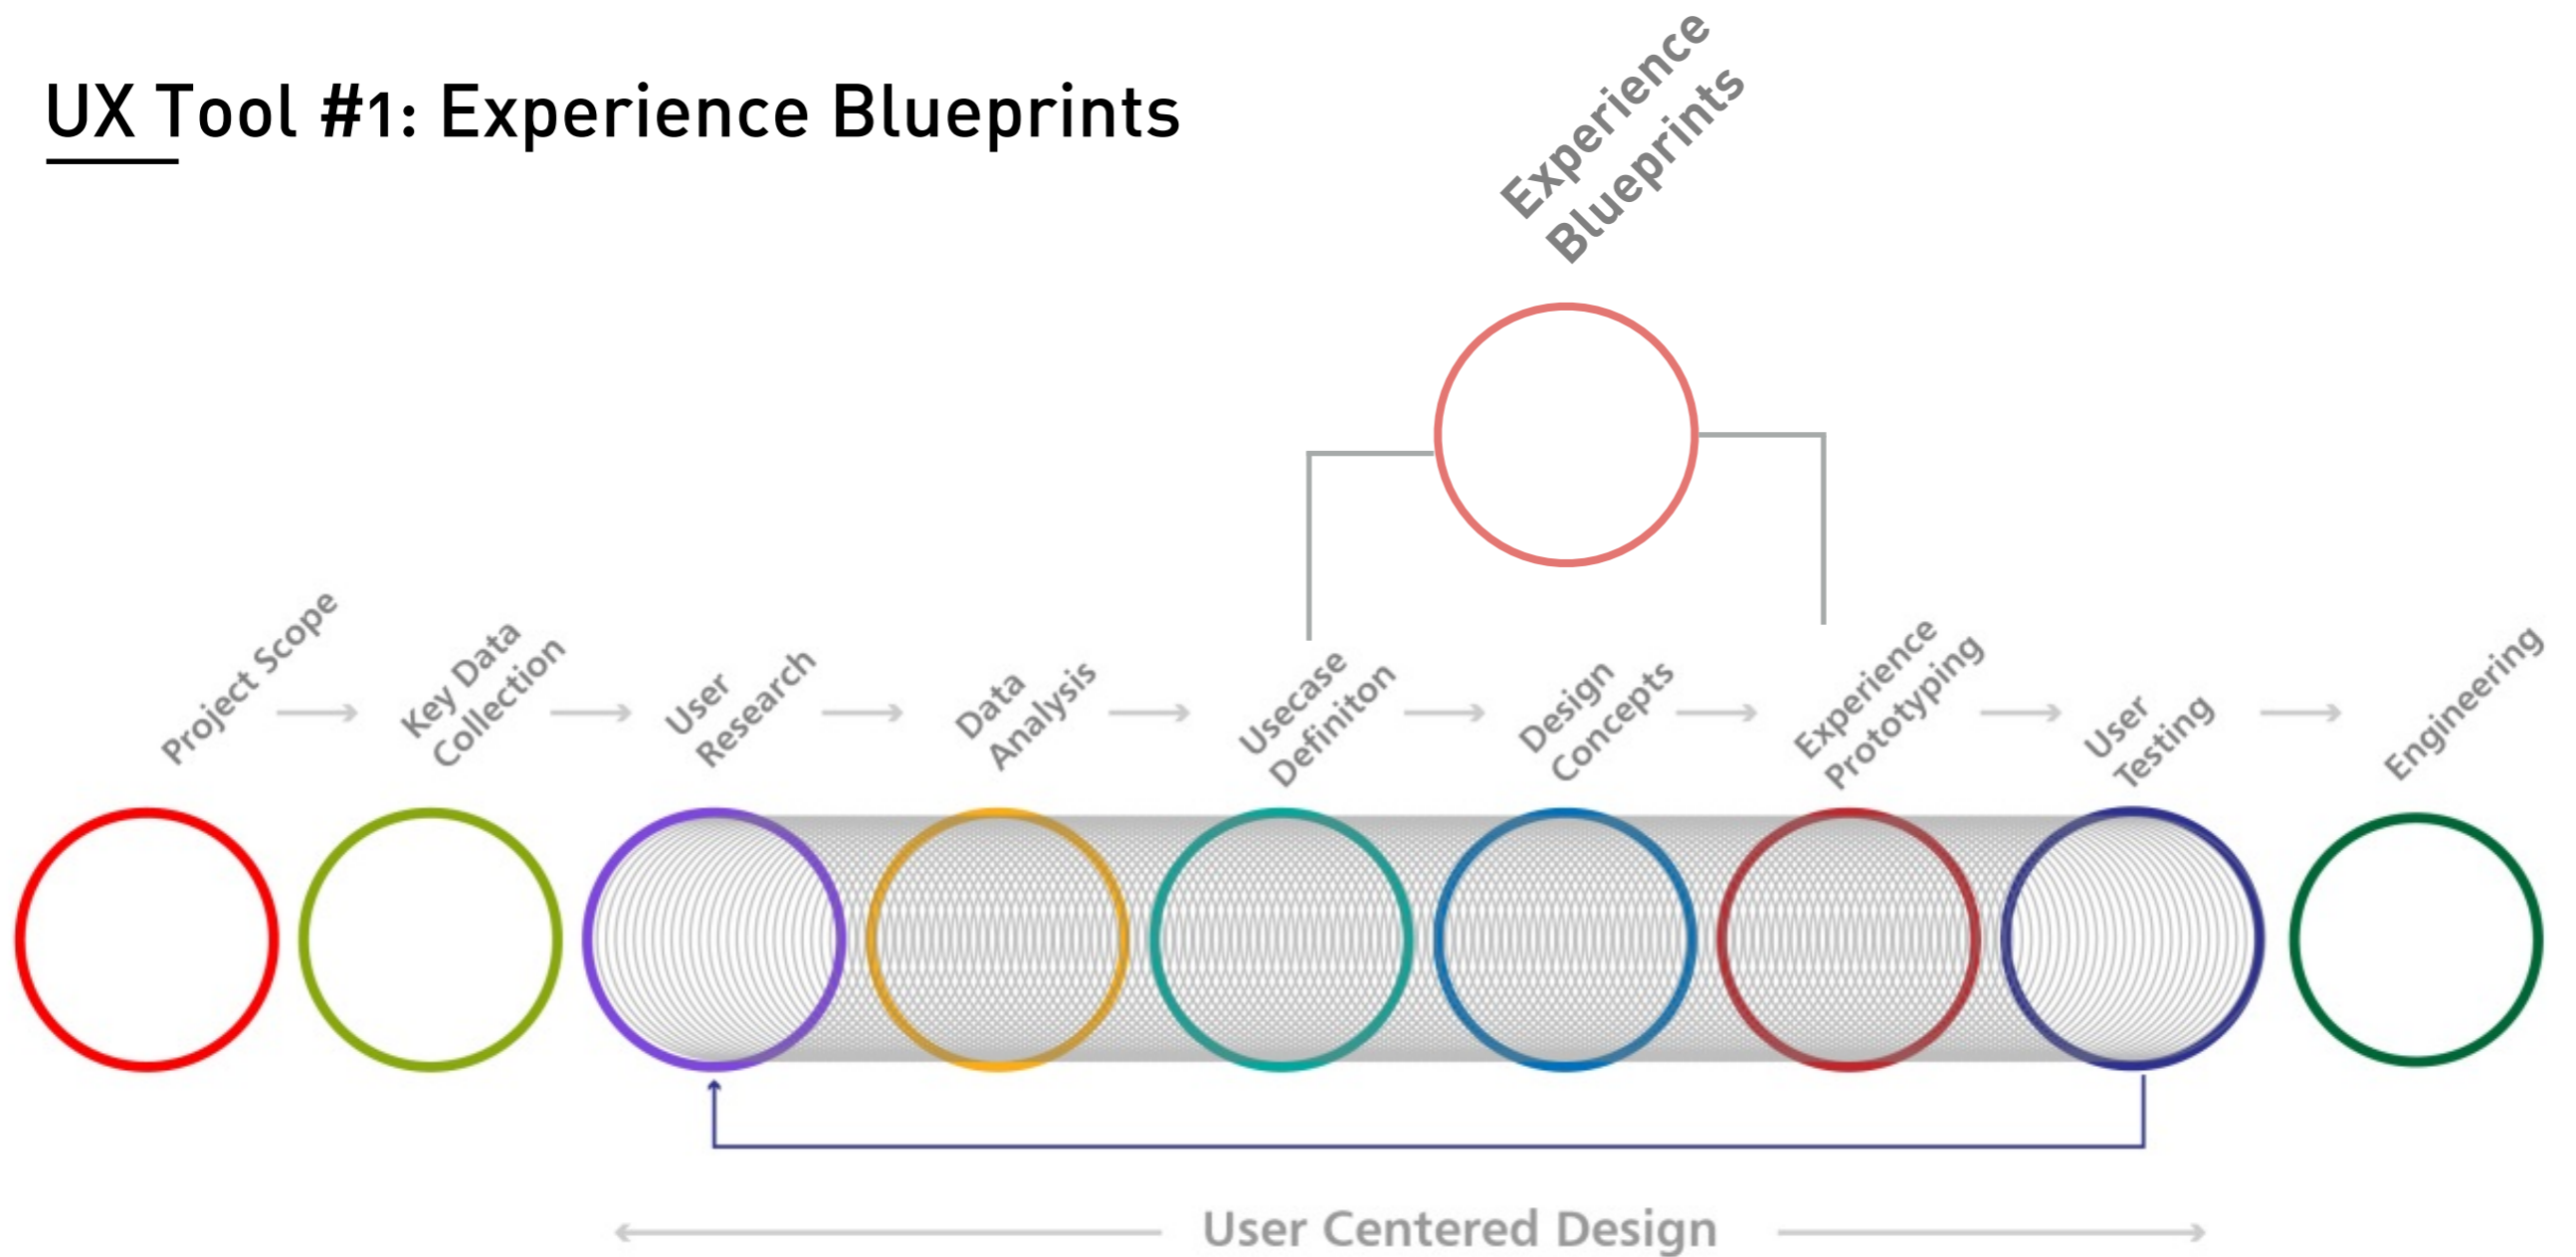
UX Tool #1: Experience Blueprints

Experience Blueprints

Project Scope → Key Data Collection → User Research → Data Analysis → Usecase Definiton → Design Concepts → Experience Prototyping → User Testing → Engineering

User Centered Design